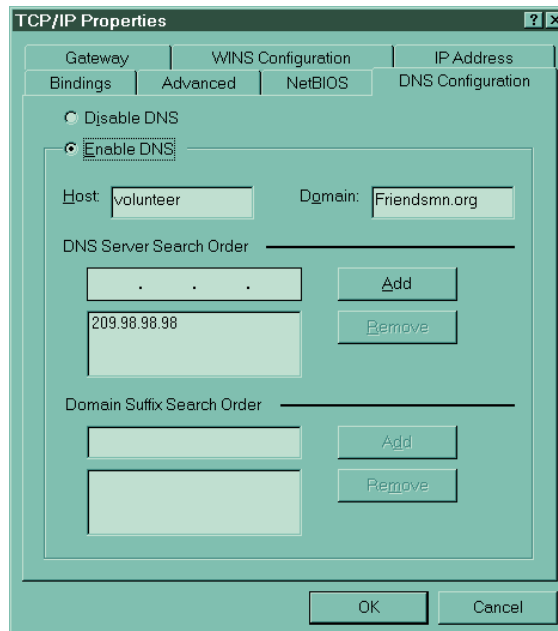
TCP/IP Properties

? X

Gateway | WINS Configuration | IP Address

Bindings | Advanced | NetBIOS | DNS Configuration

Disable DNS

Enable DNS

Host: volunteer

Domain: Friendsmn.org

DNS Server Search Order

. . .

Add

209.98.98.98

Remove

Domain Suffix Search Order

Add

Remove

OK

Cancel